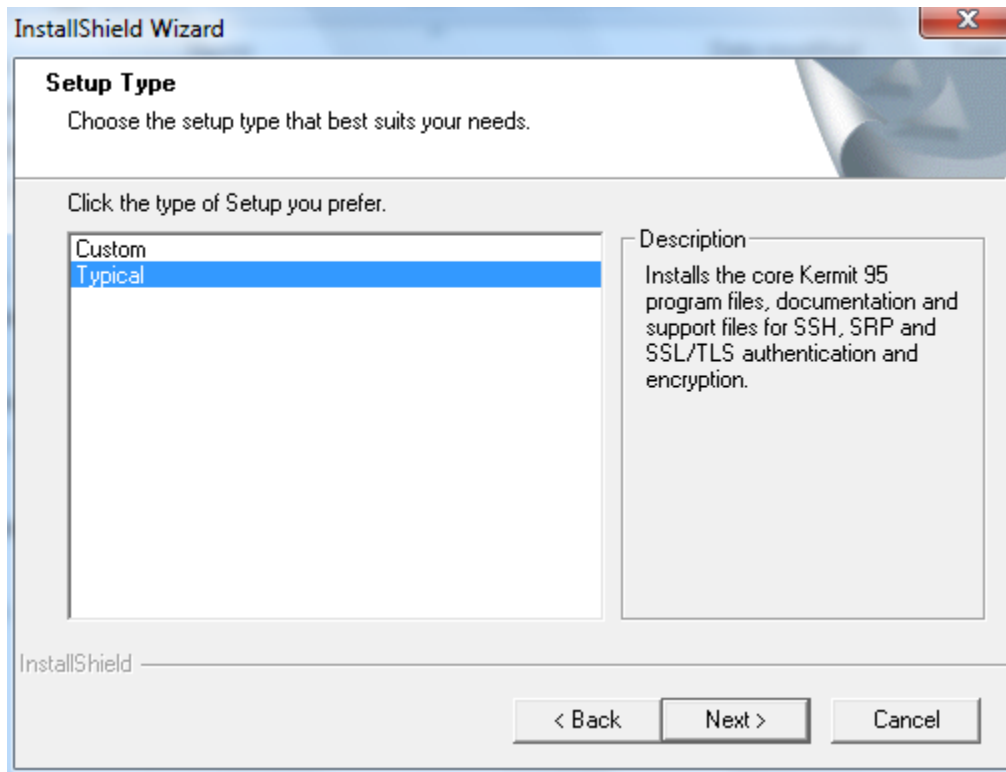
InstallShield Wizard

Setup Type

Choose the setup type that best suits your needs.

Click the type of Setup you prefer.

Custom
Typical

Description

Installs the core Kermit 95 program files, documentation and support files for SSH, SRP and SSL/TLS authentication and encryption.

InstallShield

< Back
Next >
Cancel